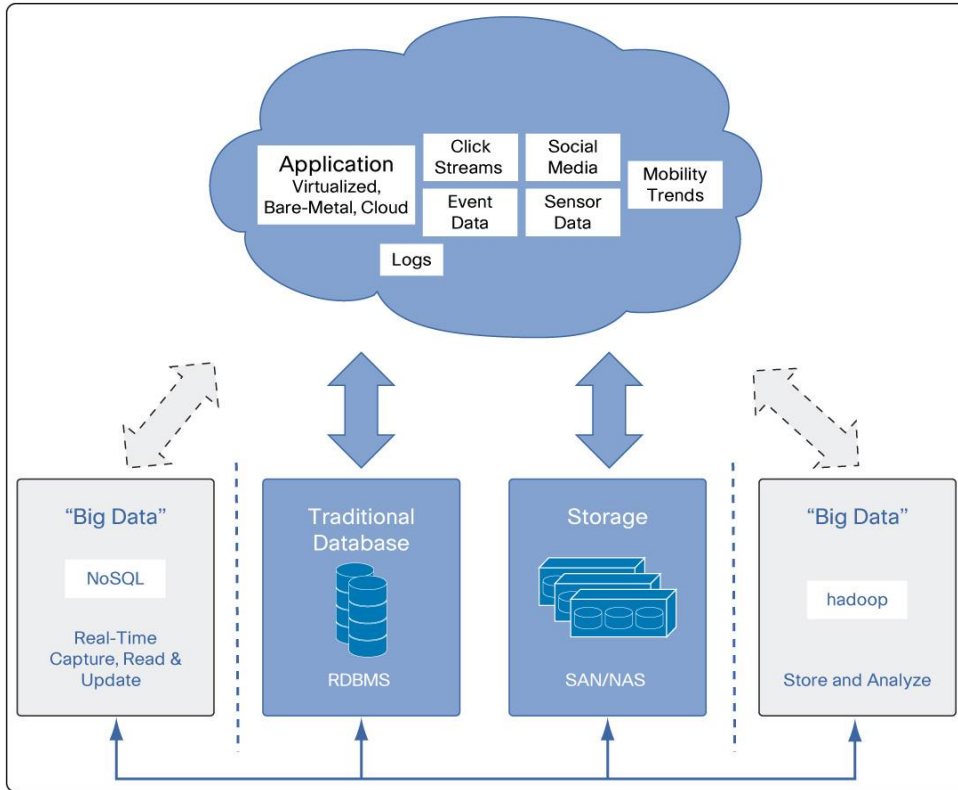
Application
Virtualized,
Bare-Metal, Cloud

Click
Streams

Social
Media

Mobility
Trends

Event
Data

Sensor
Data

Logs

"Big Data"

NoSQL

Real-Time Capture, Read & Update

Traditional Database

RDBMS

Storage

SAN/NAS

"Big Data"

hadoop

Store and Analyze